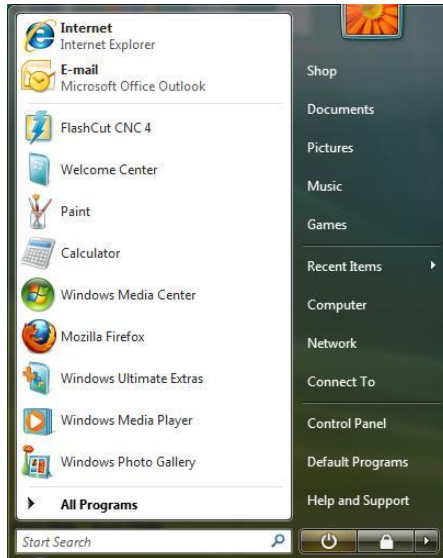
Internet
Internet Explorer
E-mail
Microsoft Office Outlook
FlashCut CNC 4
Welcome Center
Paint
Calculator
Windows Media Center
Mozilla Firefox
Windows Ultimate Extras
Windows Media Player
Windows Photo Gallery
All Programs
Start Search

Shop
Documents
Pictures
Music
Games
Recent Items
Computer
Network
Connect To
Control Panel
Default Programs
Help and Support